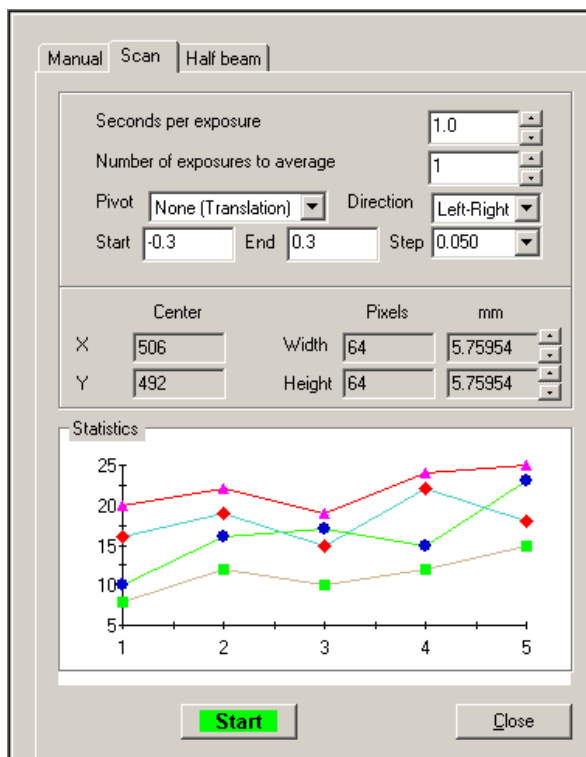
Manual Scan Half beam

Seconds per exposure 1.0

Number of exposures to average 1

Pivot None (Translation) Direction Left-Right

Start -0.3 End 0.3 Step 0.050

| | Center | | Pixels | mm |
|---|---|---|---|---|
| X | 506 | Width | 64 | 5.75954 |
| Y | 492 | Height | 64 | 5.75954 |

Statistics

25
20
15
10
5
1 2 3 4 5

Start

Close